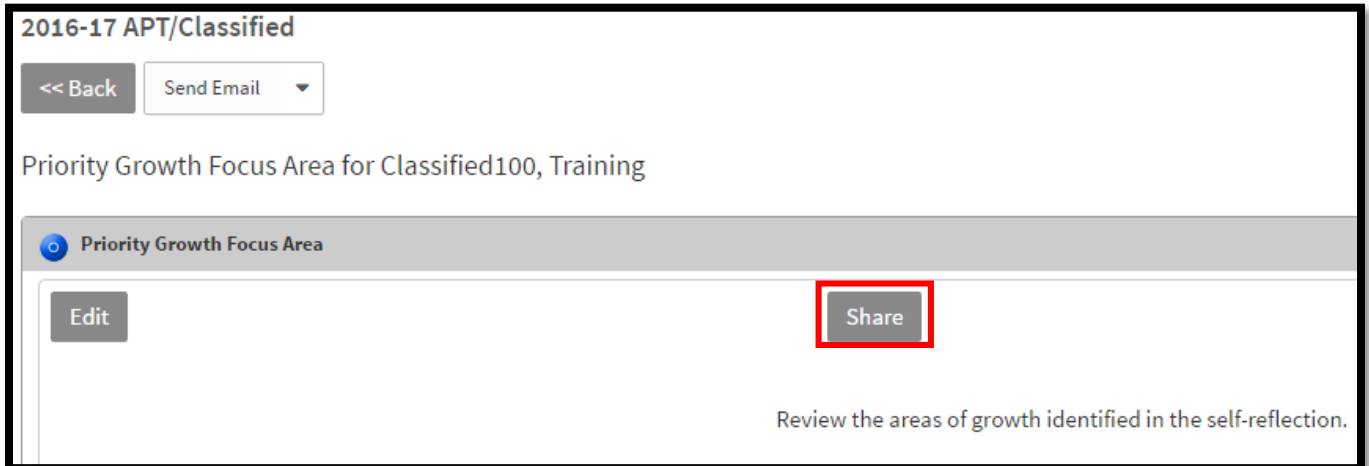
2016-17 APT/Classified

<< Back

Send Email

Priority Growth Focus Area for Classified100, Training

Priority Growth Focus Area

Edit

Share

Review the areas of growth identified in the self-reflection.